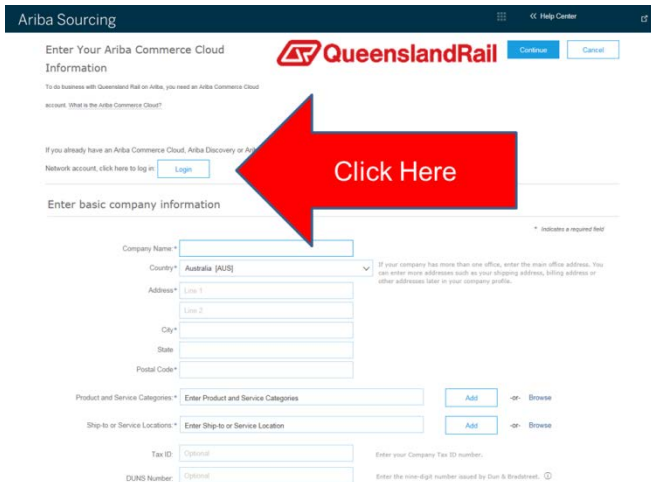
Ariba Sourcing

« Help Center

Enter Your Ariba Commerce Cloud Information

QueenslandRail

Continue

Cancel

To do business with Queensland Rail on Ariba, you need an Ariba Commerce Cloud account. What is the Ariba Commerce Cloud?

If you already have an Ariba Commerce Cloud, Ariba Discovery or Ari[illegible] Network account, click here to log in: Login

Click Here

Enter basic company information

* Indicates a required field

Company Name:*

Country:* Australia [AUS]

If your company has more than one office, enter the main office address. You can enter more addresses such as your shipping address, billing address or other addresses later in your company profile.

Address:* Line 1

Line 2

City:*

State

Postal Code:*

Product and Service Categories:* Enter Product and Service Categories Add -or- Browse

Ship-to or Service Locations:* Enter Ship-to or Service Location Add -or- Browse

Tax ID: Optional

Enter your Company Tax ID number.

DUNS Number: Optional

Enter the nine-digit number issued by Dun & Bradstreet.